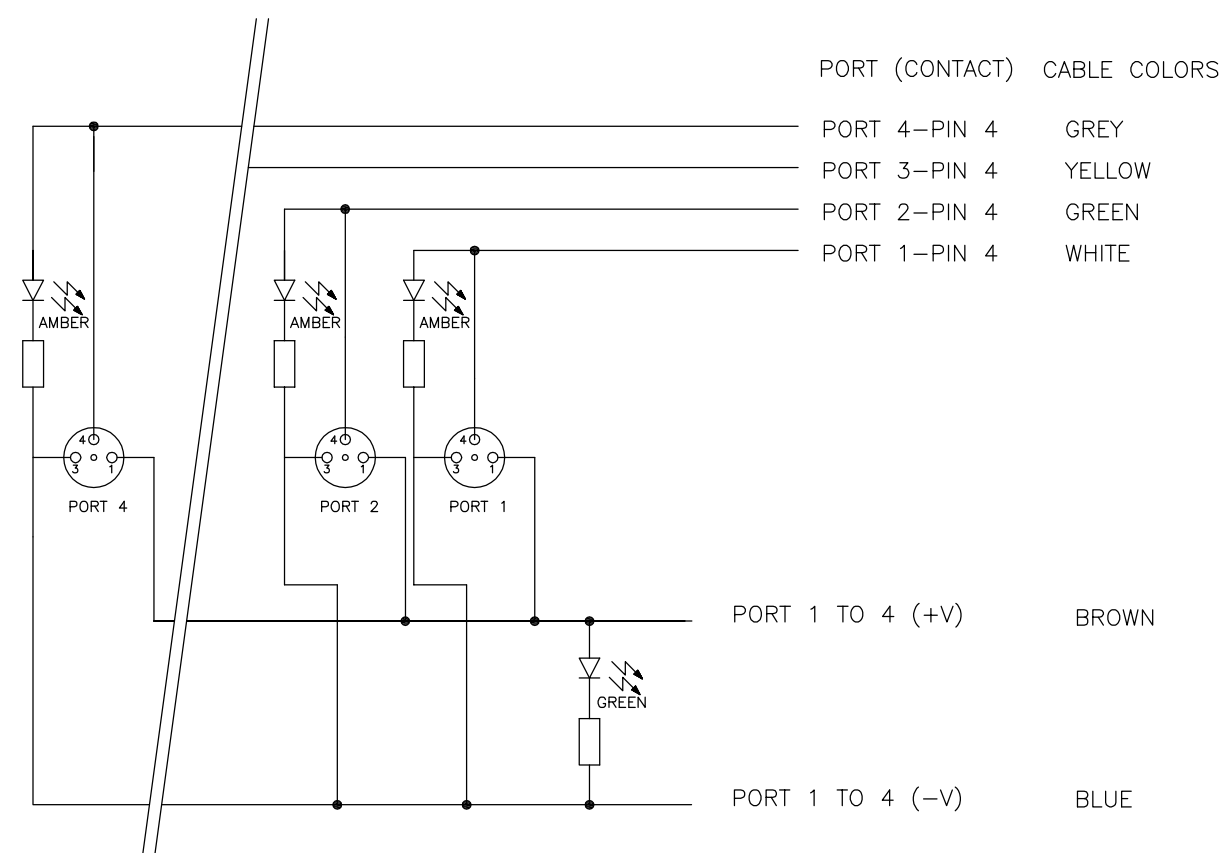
PORT (CONTACT) CABLE COLORS

PORT 4–PIN 4 GREY
PORT 3–PIN 4 YELLOW
PORT 2–PIN 4 GREEN
PORT 1–PIN 4 WHITE

AMBER
AMBER
AMBER

4
3
1
PORT 4

4
3
1
PORT 2

4
3
1
PORT 1

PORT 1 TO 4 (+V) BROWN

GREEN

PORT 1 TO 4 (–V) BLUE